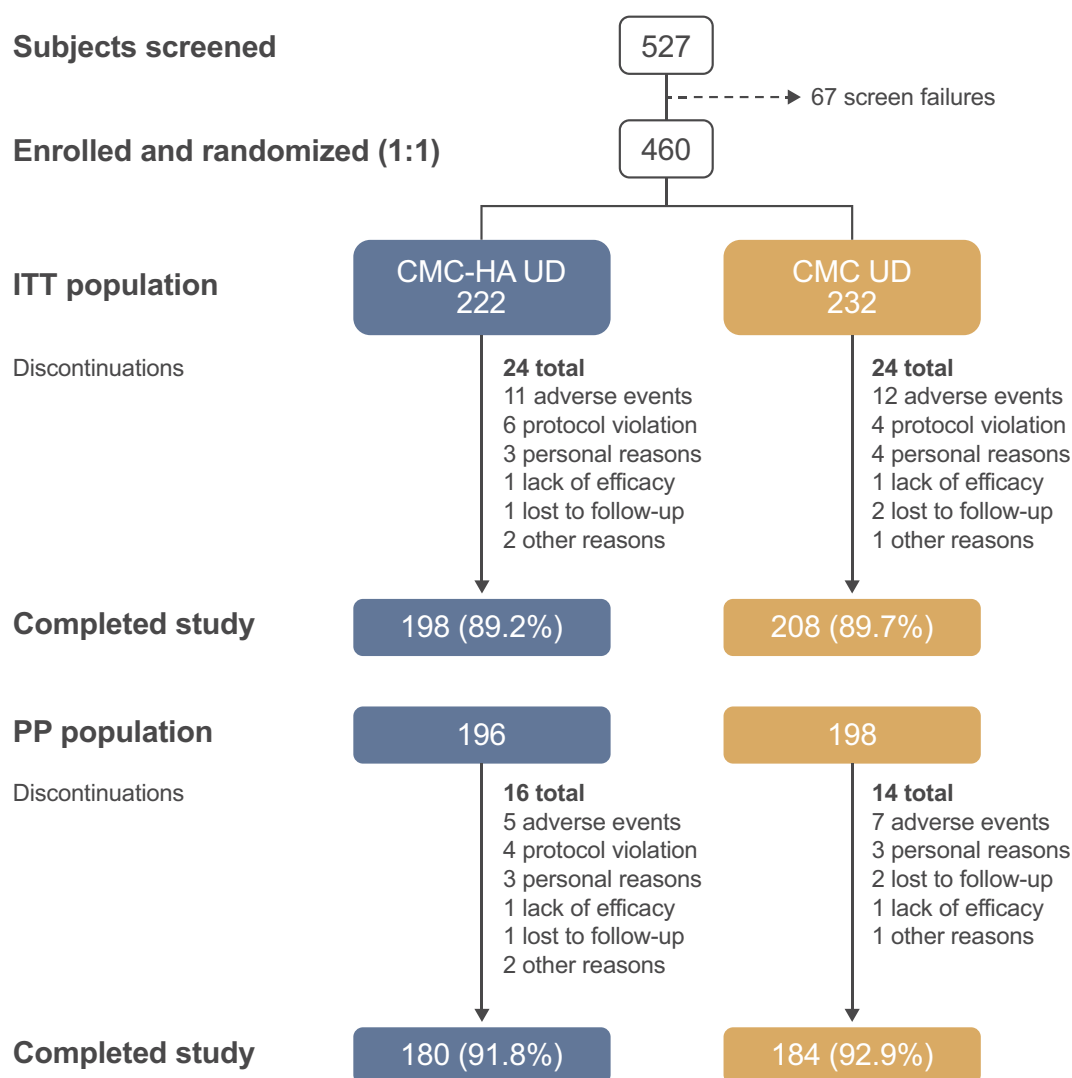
Subjects screened

527

67 screen failures

Enrolled and randomized (1:1)

460

ITT population

CMC-HA UD
222

CMC UD
232

Discontinuations

24 total
11 adverse events
6 protocol violation
3 personal reasons
1 lack of efficacy
1 lost to follow-up
2 other reasons

24 total
12 adverse events
4 protocol violation
4 personal reasons
1 lack of efficacy
2 lost to follow-up
1 other reasons

Completed study

198 (89.2%)

208 (89.7%)

PP population

196

198

Discontinuations

16 total
5 adverse events
4 protocol violation
3 personal reasons
1 lack of efficacy
1 lost to follow-up
2 other reasons

14 total
7 adverse events
3 personal reasons
2 lost to follow-up
1 lack of efficacy
1 other reasons

Completed study

180 (91.8%)

184 (92.9%)